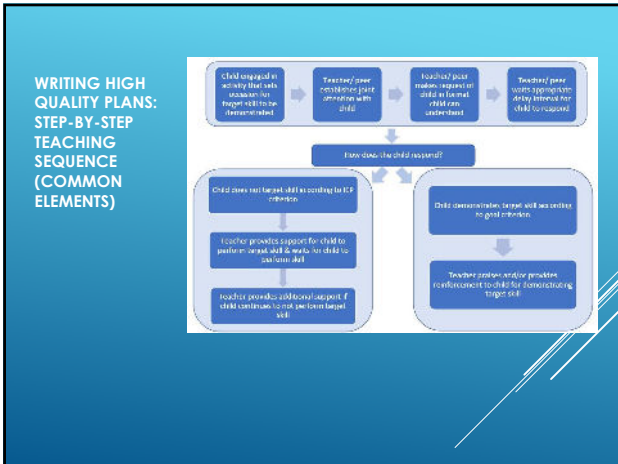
WRITING HIGH QUALITY PLANS: STEP-BY-STEP TEACHING SEQUENCE (COMMON ELEMENTS)

Child engaged in activity that sets occasion for target skill to be demonstrated

Teacher/ peer establishes joint attention with child

Teacher/ peer makes request of child in format child can understand

Teacher/ peer waits appropriate delay interval for child to respond

How does the child respond?

Child does not target skill according to IEP criterion

Teacher provides support for child to perform target skill & waits for child to perform skill

Teacher provides additional support if child continues to not perform target skill

Child demonstrates target skill according to goal criterion

Teacher praises and/or provides reinforcement to child for demonstrating target skill